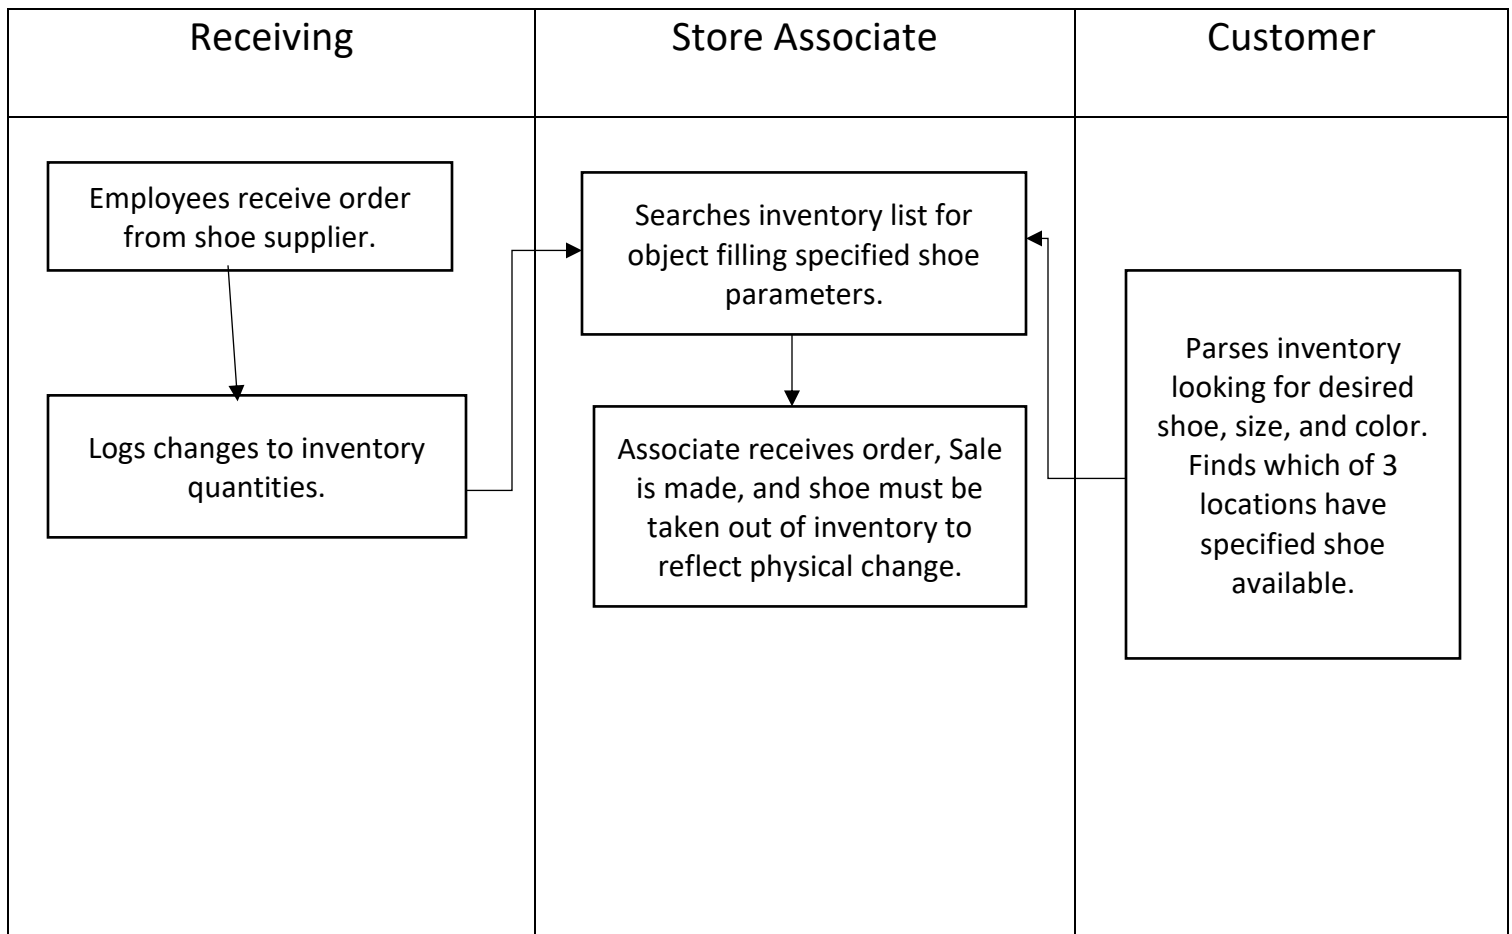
Receiving

Employees receive order from shoe supplier.

Logs changes to inventory quantities.

Store Associate

Searches inventory list for object filling specified shoe parameters.

Associate receives order, Sale is made, and shoe must be taken out of inventory to reflect physical change.

Customer

Parses inventory looking for desired shoe, size, and color. Finds which of 3 locations have specified shoe available.